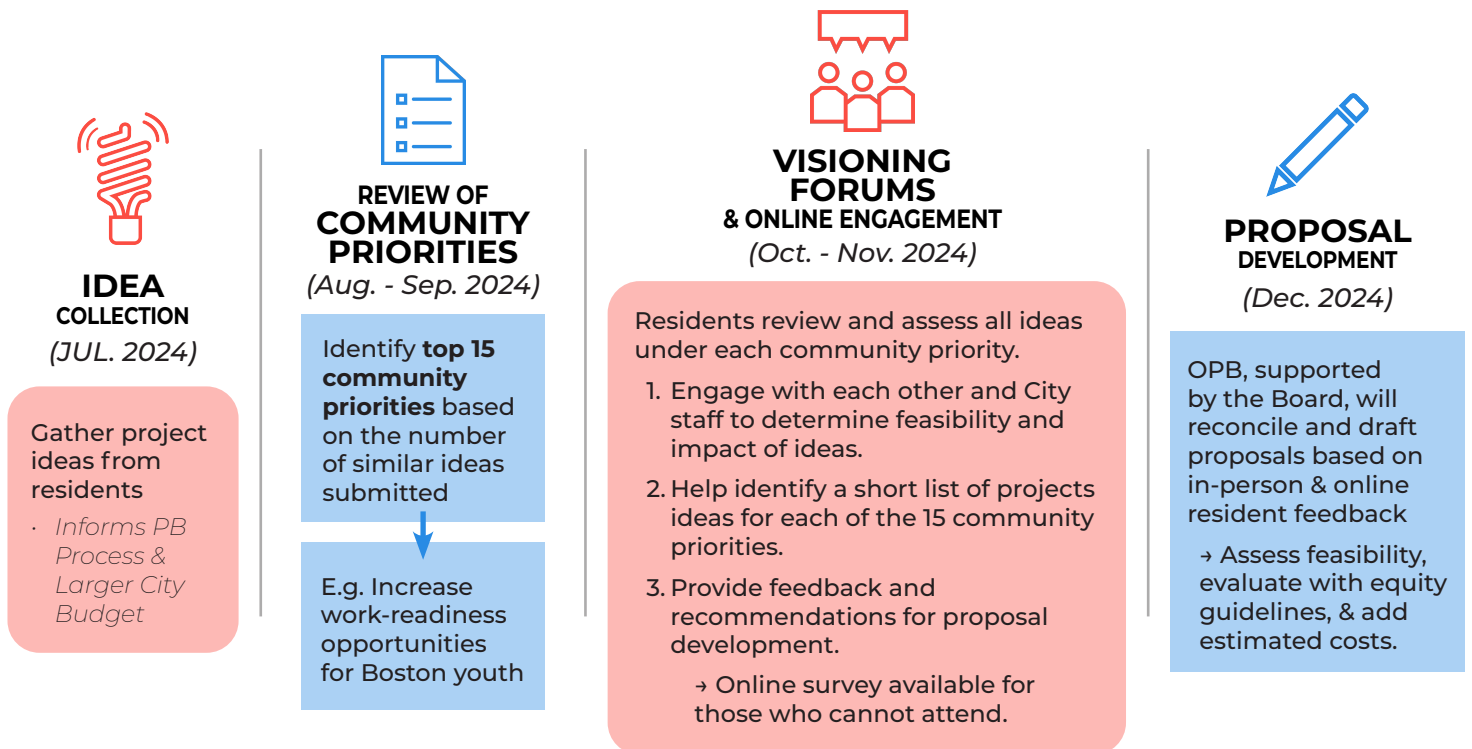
IDEA
COLLECTION
(JUL. 2024)

Gather project ideas from residents

· Informs PB Process & Larger City Budget

REVIEW OF
COMMUNITY PRIORITIES
(Aug. - Sep. 2024)

Identify **top 15 community priorities** based on the number of similar ideas submitted

E.g. Increase work-readiness opportunities for Boston youth

VISIONING FORUMS
& ONLINE ENGAGEMENT
(Oct. - Nov. 2024)

Residents review and assess all ideas under each community priority.

1. Engage with each other and City staff to determine feasibility and impact of ideas.

2. Help identify a short list of projects ideas for each of the 15 community priorities.

3. Provide feedback and recommendations for proposal development.

→ Online survey available for those who cannot attend.

PROPOSAL
DEVELOPMENT
(Dec. 2024)

OPB, supported by the Board, will reconcile and draft proposals based on in-person & online resident feedback

→ Assess feasibility, evaluate with equity guidelines, & add estimated costs.